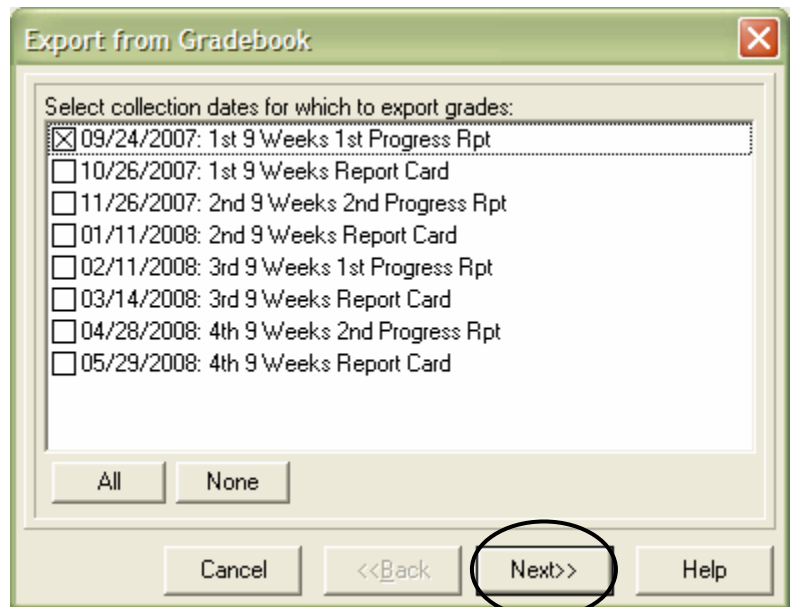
Export from Gradebook

Select collection dates for which to export grades:

☒ 09/24/2007: 1st 9 Weeks 1st Progress Rpt
☐ 10/26/2007: 1st 9 Weeks Report Card
☐ 11/26/2007: 2nd 9 Weeks 2nd Progress Rpt
☐ 01/11/2008: 2nd 9 Weeks Report Card
☐ 02/11/2008: 3rd 9 Weeks 1st Progress Rpt
☐ 03/14/2008: 3rd 9 Weeks Report Card
☐ 04/28/2008: 4th 9 Weeks 2nd Progress Rpt
☐ 05/29/2008: 4th 9 Weeks Report Card

All None

Cancel <<Back Next>> Help